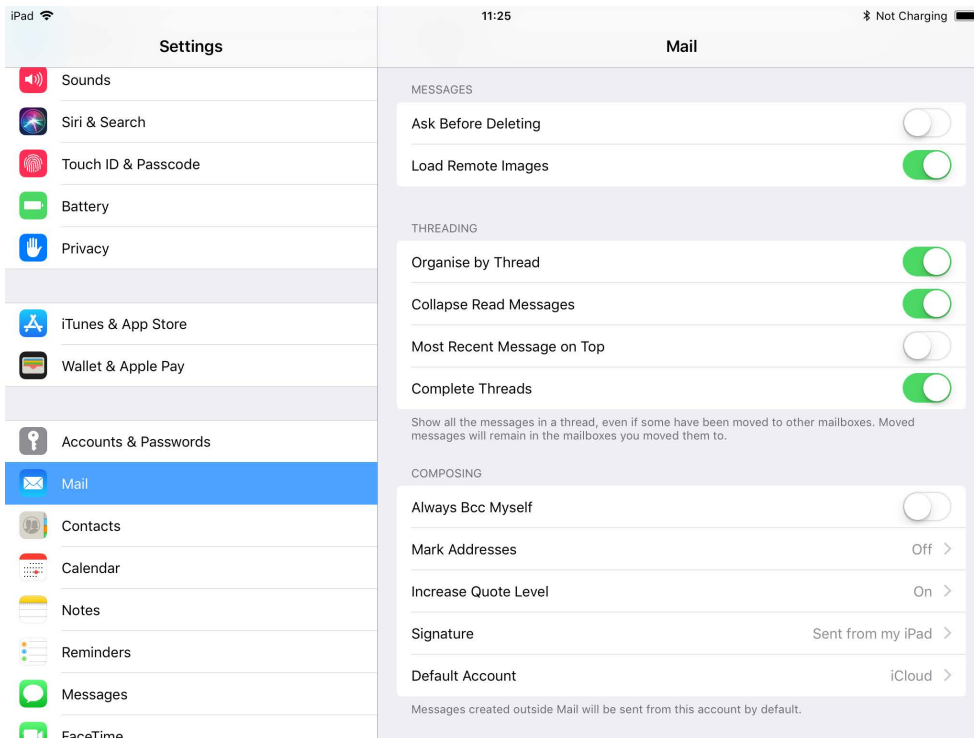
iPad

11:25

Not Charging

Settings

Sounds

Siri & Search

Touch ID & Passcode

Battery

Privacy

iTunes & App Store

Wallet & Apple Pay

Accounts & Passwords

Mail

Contacts

Calendar

Notes

Reminders

Messages

FaceTime

Mail

MESSAGES

Ask Before Deleting

Load Remote Images

THREADING

Organise by Thread

Collapse Read Messages

Most Recent Message on Top

Complete Threads

Show all the messages in a thread, even if some have been moved to other mailboxes. Moved messages will remain in the mailboxes you moved them to.

COMPOSING

Always Bcc Myself

Mark Addresses Off

Increase Quote Level On

Signature Sent from my iPad

Default Account iCloud

Messages created outside Mail will be sent from this account by default.